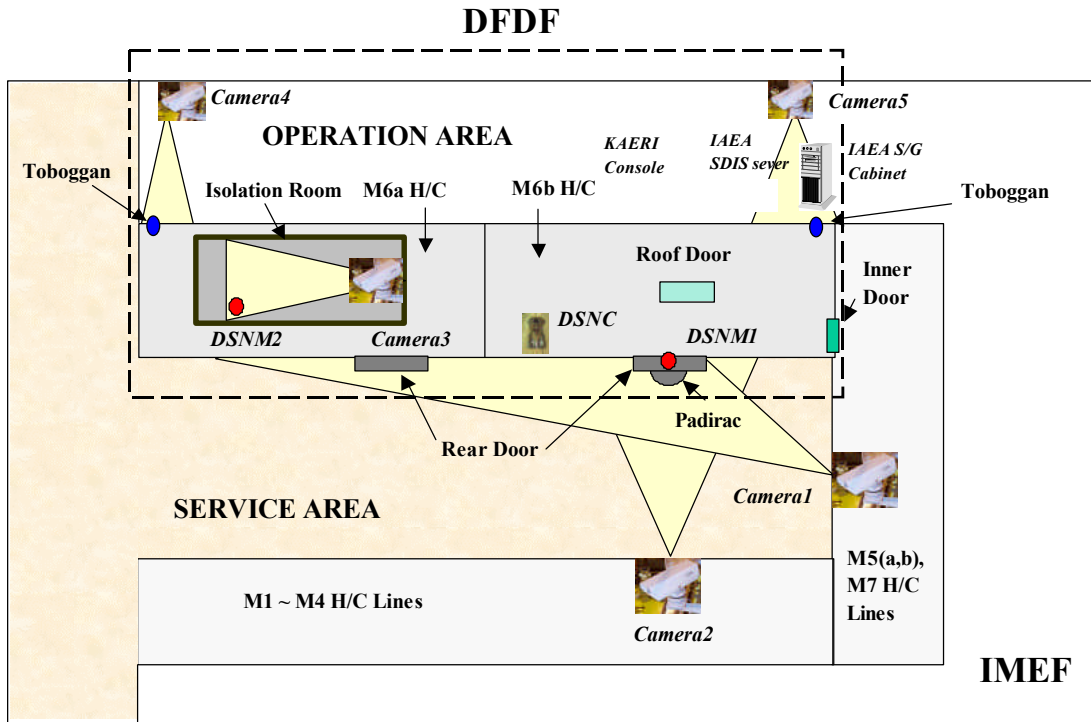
DFDF

Camera4

Camera5

OPERATION AREA

KAERI Console

IAEA SDIS sever

IAEA S/G Cabinet

Toboggan

Isolation Room

M6a H/C

M6b H/C

Toboggan

Roof Door

Inner Door

DSNC

DSNM2

Camera3

DSNM1

Padirac

Rear Door

Camera1

SERVICE AREA

M5(a,b), M7 H/C Lines

M1 ~ M4 H/C Lines

Camera2

IMEF